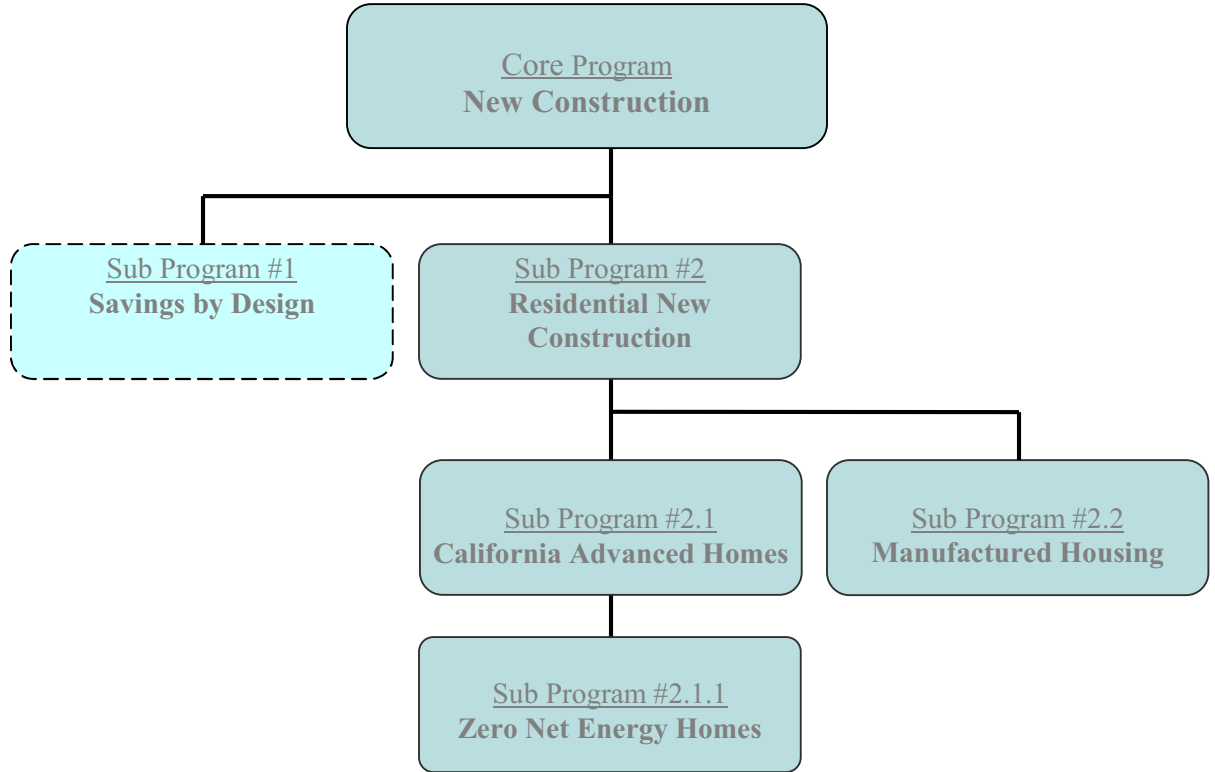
Core Program
New Construction

Sub Program #1
Savings by Design

Sub Program #2
Residential New Construction

Sub Program #2.1
California Advanced Homes

Sub Program #2.2
Manufactured Housing

Sub Program #2.1.1
Zero Net Energy Homes